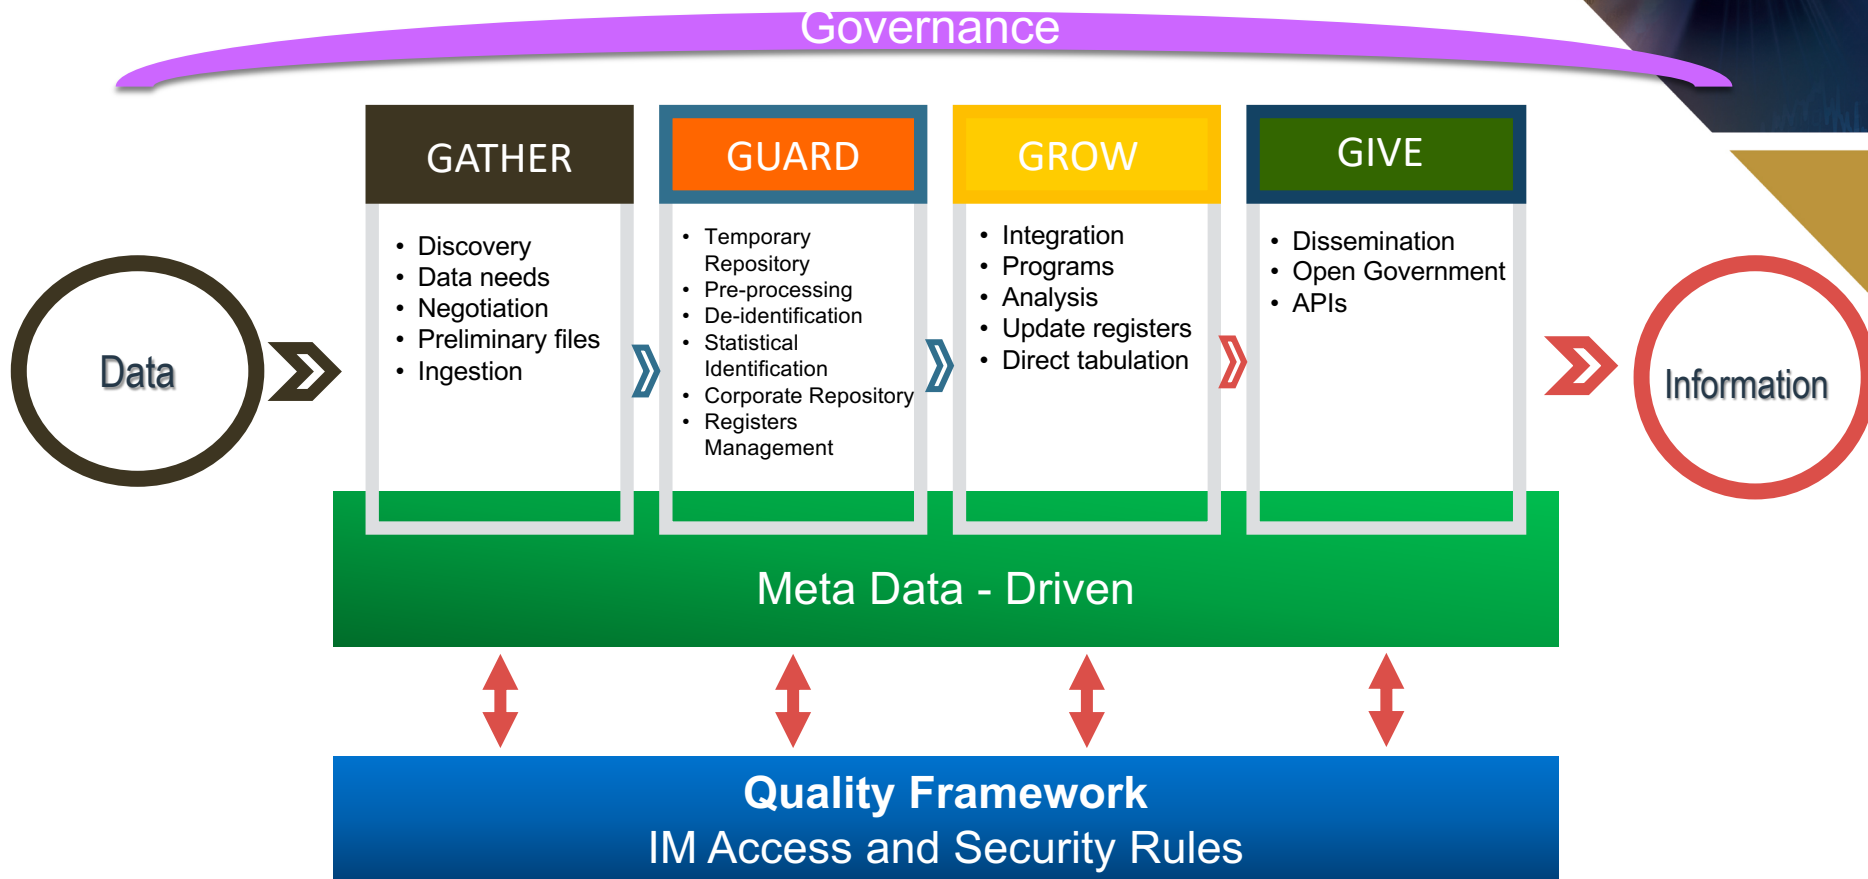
Governance

Data

GATHER

- Discovery
- Data needs
- Negotiation
- Preliminary files
- Ingestion

GUARD

- Temporary Repository
- Pre-processing
- De-identification
- Statistical Identification
- Corporate Repository
- Registers Management

GROW

- Integration
- Programs
- Analysis
- Update registers
- Direct tabulation

GIVE

- Dissemination
- Open Government
- APIs

Information

Meta Data - Driven

Quality Framework
IM Access and Security Rules